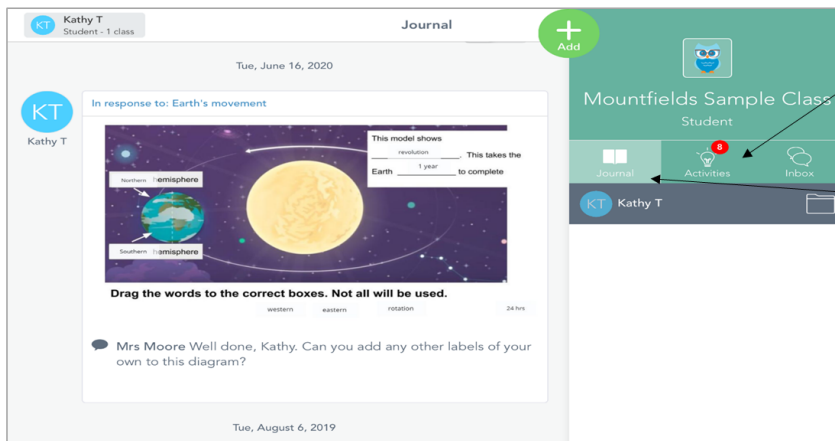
KT Kathy T
Student - 1 class

Journal

Add

Tue, June 16, 2020

KT
Kathy T

In response to: Earth's movement

This model shows
revolution. This takes the
1 year
Earth to complete

Northern hemisphere

Southern hemisphere

Drag the words to the correct boxes. Not all will be used.

western eastern rotation 24 hrs

Mrs Moore Well done, Kathy. Can you add any other labels of your own to this diagram?

Tue, August 6, 2019

Mountfields Sample Class
Student

Journal
8
Activities
Inbox

KT Kathy T